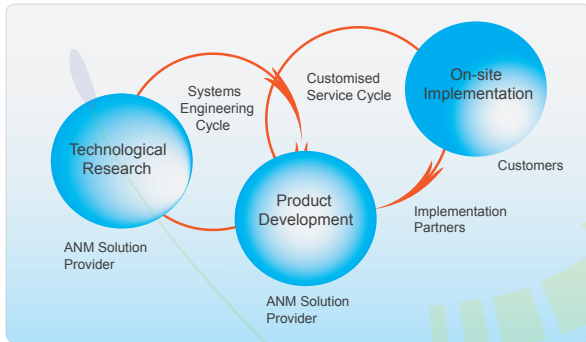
Systems Engineering Cycle

Customised Service Cycle

On-site Implementation

Technological Research

Customers

Product Development

Implementation Partners

ANM Solution Provider

ANM Solution Provider